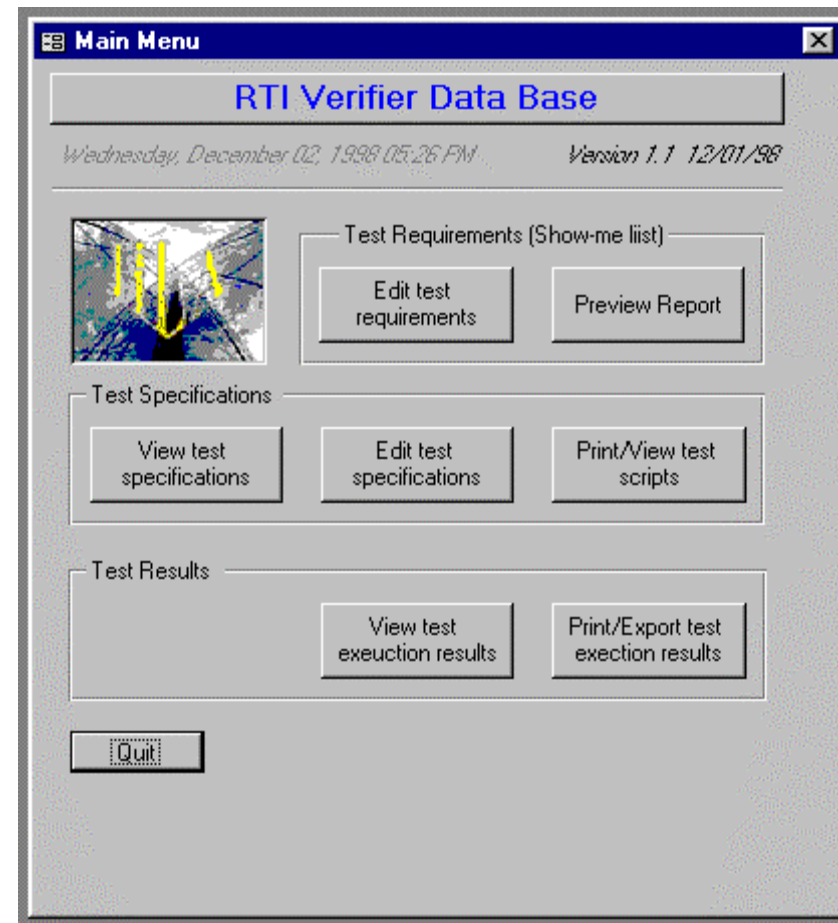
Main Menu

RTI Verifier Data Base

Wednesday, December 02, 1998 05:26 PM

Version 1.1 12/01/98

Test Requirements (Show-me liist)

Edit test requirements

Preview Report

Test Specifications

View test specifications

Edit test specifications

Print/View test scripts

Test Results

View test exeuction results

Print/Export test exection results

Quit